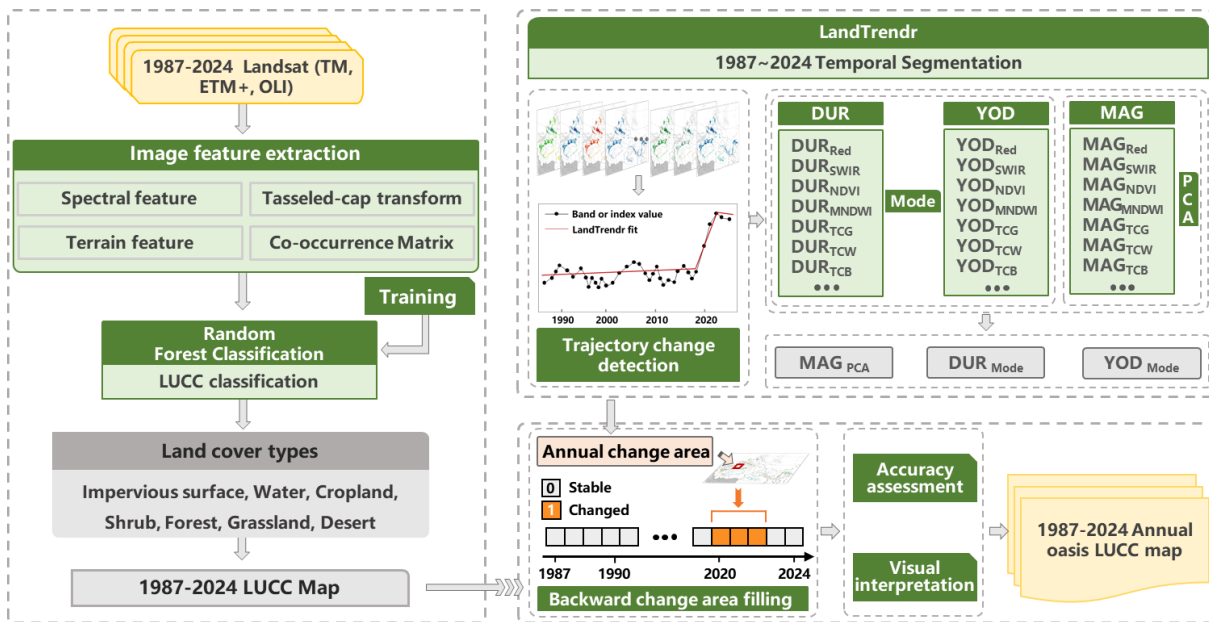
1987-2024 Landsat (TM, ETM+, OLI)

Image feature extraction

Spectral feature

Tasseled-cap transform

Terrain feature

Co-occurrence Matrix

Training

Random Forest Classification

LUCC classification

Land cover types

Impervious surface, Water, Cropland, Shrub, Forest, Grassland, Desert

1987-2024 LUCC Map

LandTrendr

1987~2024 Temporal Segmentation

Band or index value

LandTrendr fit

1990 2000 2010 2020

Trajectory change detection

DUR

$DUR_{Red}$
$DUR_{SWIR}$
$DUR_{NDVI}$
$DUR_{MNDWI}$
$DUR_{TCG}$
$DUR_{TCW}$
$DUR_{TCB}$
•••

Mode

YOD

$YOD_{Red}$
$YOD_{SWIR}$
$YOD_{NDVI}$
$YOD_{MNDWI}$
$YOD_{TCG}$
$YOD_{TCW}$
$YOD_{TCB}$
•••

MAG

$MAG_{Red}$
$MAG_{SWIR}$
$MAG_{NDVI}$
$MAG_{MNDWI}$
$MAG_{TCG}$
$MAG_{TCW}$
$MAG_{TCB}$
•••

PCA

$MAG_{PCA}$

$DUR_{Mode}$

$YOD_{Mode}$

Annual change area

0 Stable

1 Changed

•••

1987 1990 2020 2024

Backward change area filling

Accuracy assessment

Visual interpretation

1987-2024 Annual oasis LUCC map